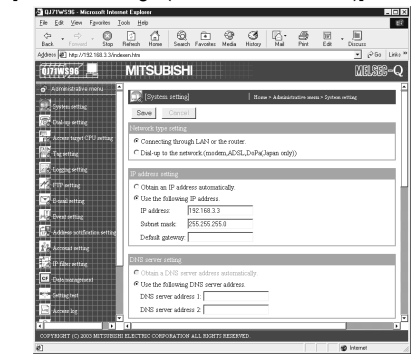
QJ71WS96 - Microsoft Internet Explorer

File Edit View Favorites Tools Help

Back Forward Stop Refresh Home Search Favorites Media History Mail Print Edit Discuss

Address http://192.168.3.3/indexen.htm Go Links

QJ71WS96 MITSUBISHI MELSEC-Q

Administrative menu

System setting
Dial-up setting
Access target CPU setting
Tag setting
Logging setting
FTP setting
E-mail setting
Event setting
Address notification setting
Account setting
IP filter setting
Data management
Setting test
Access log

[System setting] Home > Administrative menu > System setting

Save Cancel

Network type setting
Connecting through LAN or the router.
Dial-up to the network.(modem,ADSL,DoPa(Japan only))

IP address setting
Obtain an IP address automatically.
Use the following IP address.
IP address: 192.168.3.3
Subnet mask: 255.255.255.0
Default gateway:

DNS server setting
Obtain a DNS server address automatically.
Use the following DNS server address.
DNS server address 1:
DNS server address 2:

COPYRIGHT (C) 2003 MITSUBISHI ELECTRIC CORPORATION ALL RIGHTS RESERVED

Internet